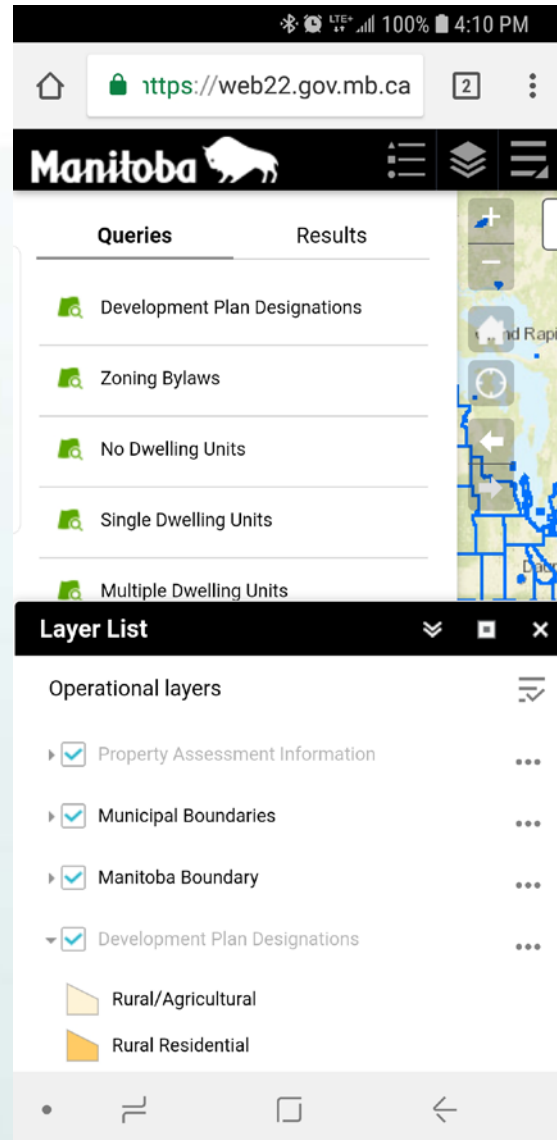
LTE+ 100% 4:10 PM

ıttps://web22.gov.mb.ca

2

Manitoba

Queries

Results

Development Plan Designations

Zoning Bylaws

No Dwelling Units

Single Dwelling Units

Multiple Dwelling Units

d Rapi

Dau

Layer List

Operational layers

Property Assessment Information

Municipal Boundaries

Manitoba Boundary

Development Plan Designations

Rural/Agricultural

Rural Residential